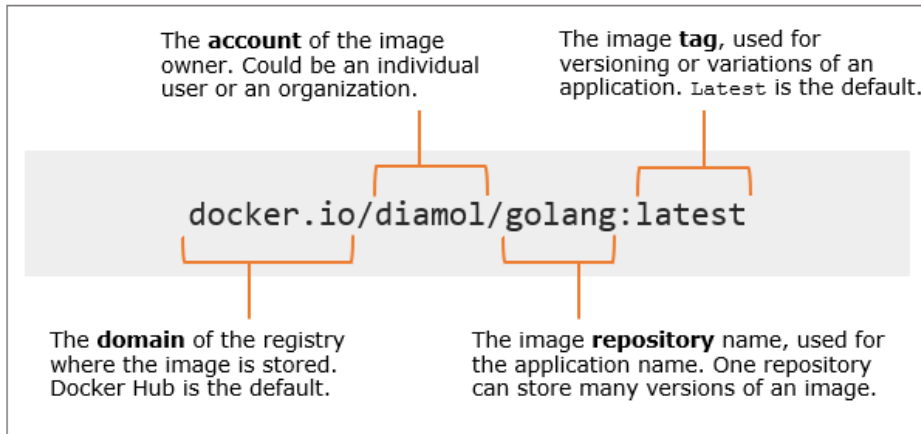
The **account** of the image owner. Could be an individual user or an organization.

The image **tag**, used for versioning or variations of an application. Latest is the default.

docker.io/diamol/golang:latest

The **domain** of the registry where the image is stored. Docker Hub is the default.

The image **repository** name, used for the application name. One repository can store many versions of an image.